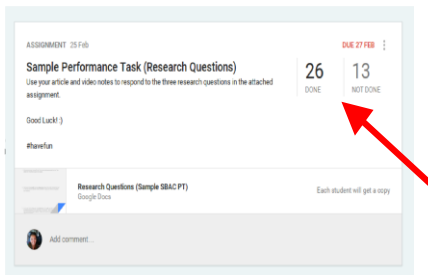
ASSIGNMENT 25 Feb

DUE 27 FEB

Sample Performance Task (Research Questions)

Use your article and video notes to respond to the three research questions in the attached assignment.

Good Luck! :)

#havefun

26
DONE

13
NOT DONE

Research Questions (Sample SBAC PT)
Google Docs

Each student will get a copy

Add comment...